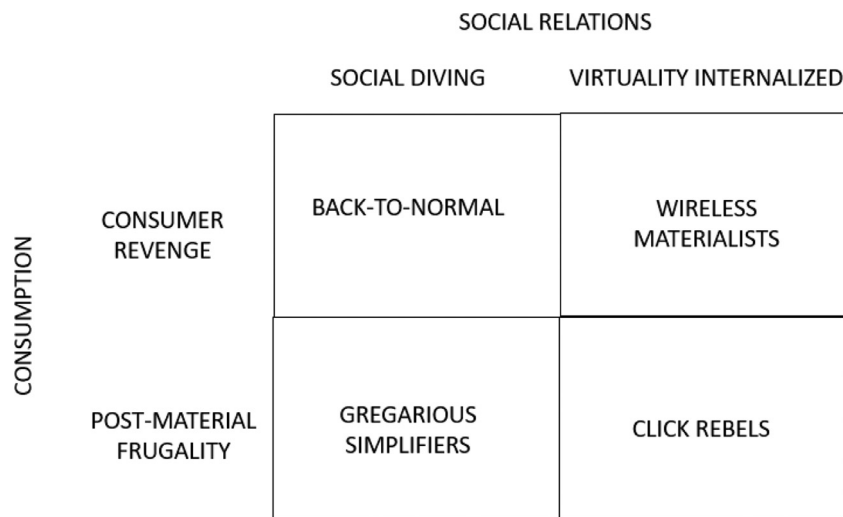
SOCIAL RELATIONS

|  | SOCIAL DIVING | VIRTUALITY INTERNALIZED |
|---|---|---|
| CONSUMER REVENGE | BACK-TO-NORMAL | WIRELESS MATERIALISTS |
| POST-MATERIAL FRUGALITY | GREGARIOUS SIMPLIFIERS | CLICK REBELS |

CONSUMPTION